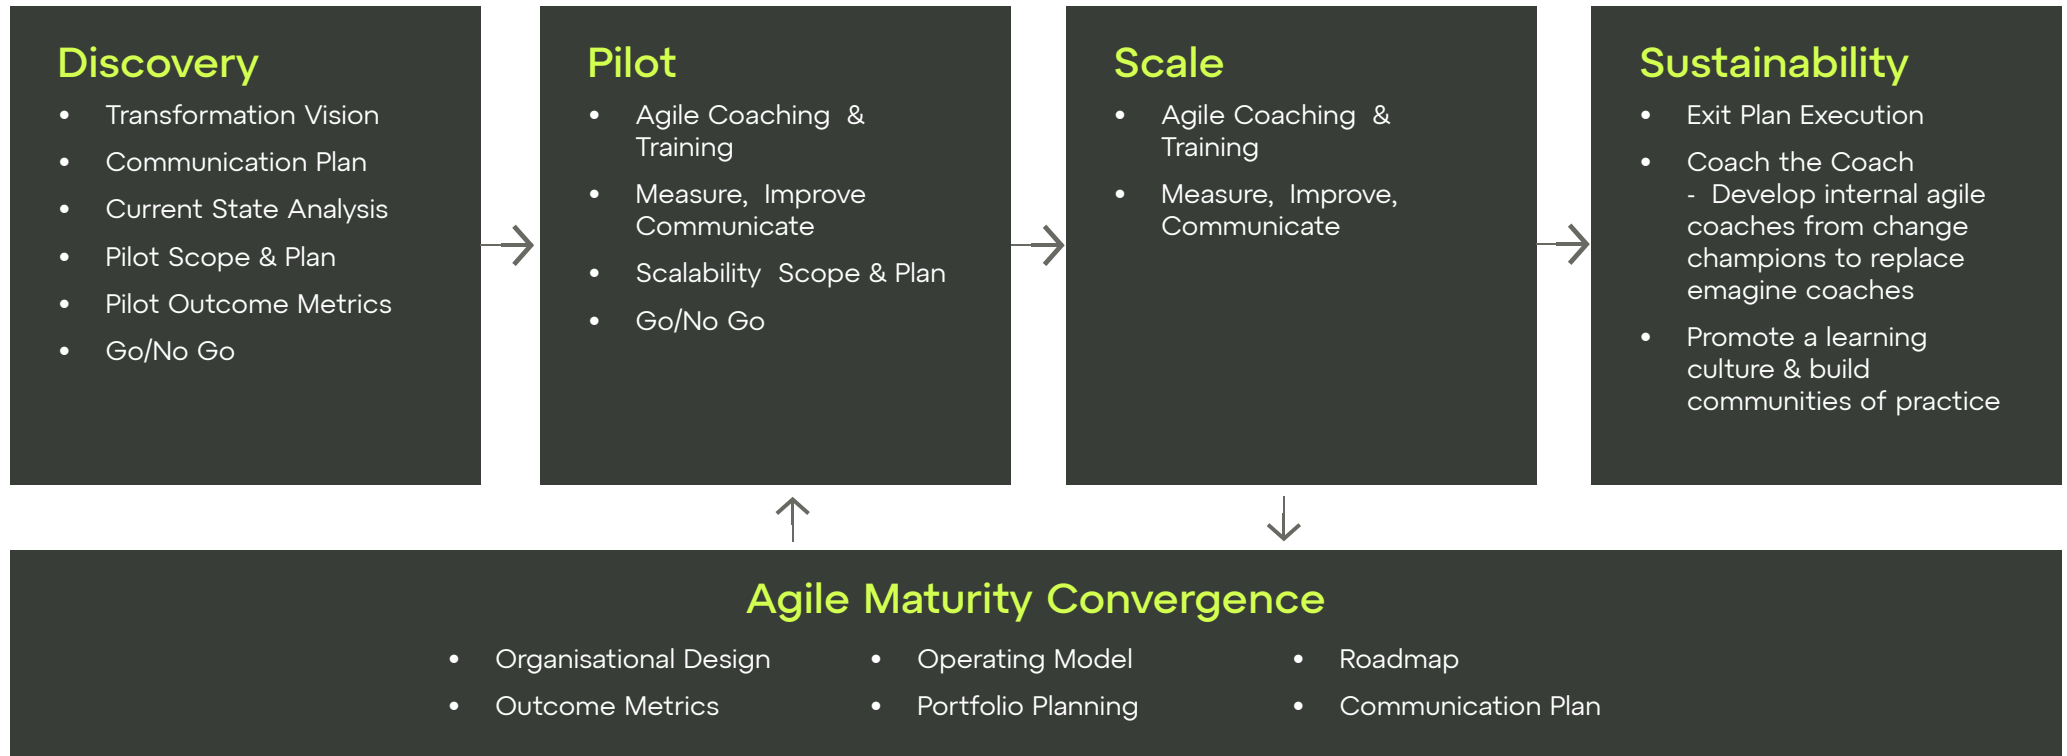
Discovery
- Transformation Vision
- Communication Plan
- Current State Analysis
- Pilot Scope & Plan
- Pilot Outcome Metrics
- Go/No Go

Pilot
- Agile Coaching & Training
- Measure, Improve Communicate
- Scalability Scope & Plan
- Go/No Go

Scale
- Agile Coaching & Training
- Measure, Improve, Communicate

Sustainability
- Exit Plan Execution
- Coach the Coach
  - Develop internal agile coaches from change champions to replace emagine coaches
- Promote a learning culture & build communities of practice

Agile Maturity Convergence
- Organisational Design
- Outcome Metrics
- Operating Model
- Portfolio Planning
- Roadmap
- Communication Plan